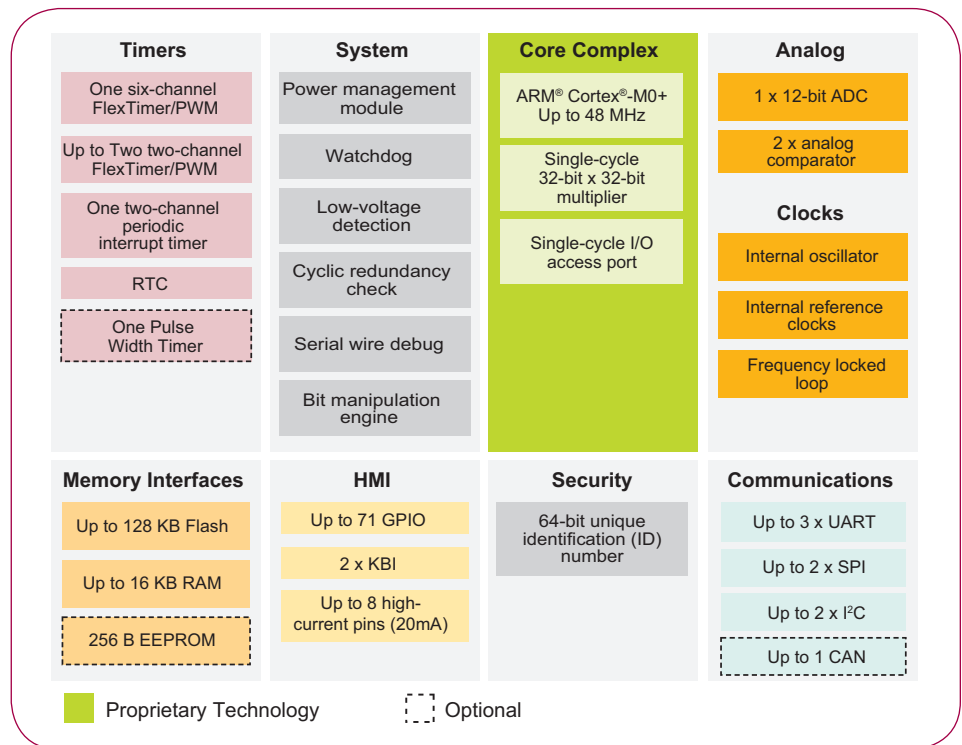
Timers

One six-channel FlexTimer/PWM

Up to Two two-channel FlexTimer/PWM

One two-channel periodic interrupt timer

RTC

One Pulse Width Timer

System

Power management module

Watchdog

Low-voltage detection

Cyclic redundancy check

Serial wire debug

Bit manipulation engine

Core Complex

ARM® Cortex®-M0+ Up to 48 MHz

Single-cycle 32-bit x 32-bit multiplier

Single-cycle I/O access port

Analog

1 x 12-bit ADC

2 x analog comparator

Clocks

Internal oscillator

Internal reference clocks

Frequency locked loop

Memory Interfaces

Up to 128 KB Flash

Up to 16 KB RAM

256 B EEPROM

HMI

Up to 71 GPIO

2 x KBI

Up to 8 high-current pins (20mA)

Security

64-bit unique identification (ID) number

Communications

Up to 3 x UART

Up to 2 x SPI

Up to 2 x I$^2$C

Up to 1 CAN

Proprietary Technology

Optional